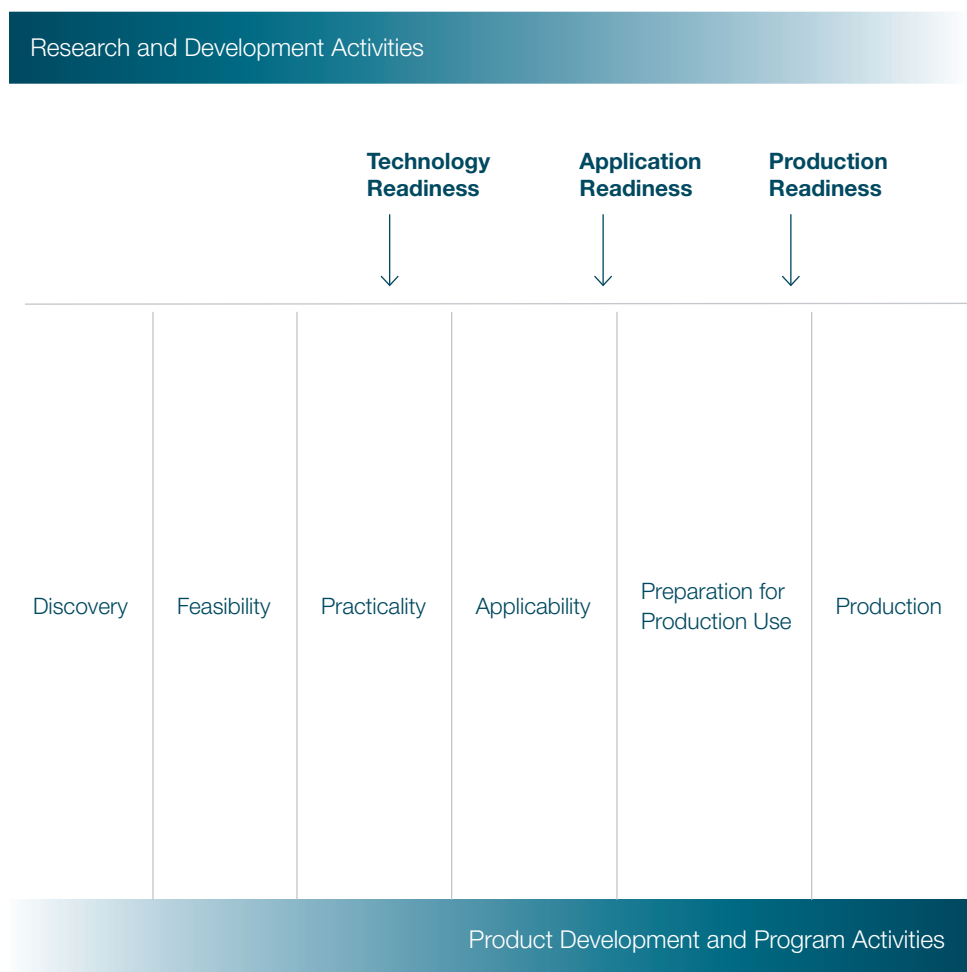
Research and Development Activities

Technology Readiness

Application Readiness

Production Readiness

Discovery

Feasibility

Practicality

Applicability

Preparation for Production Use

Production

Product Development and Program Activities